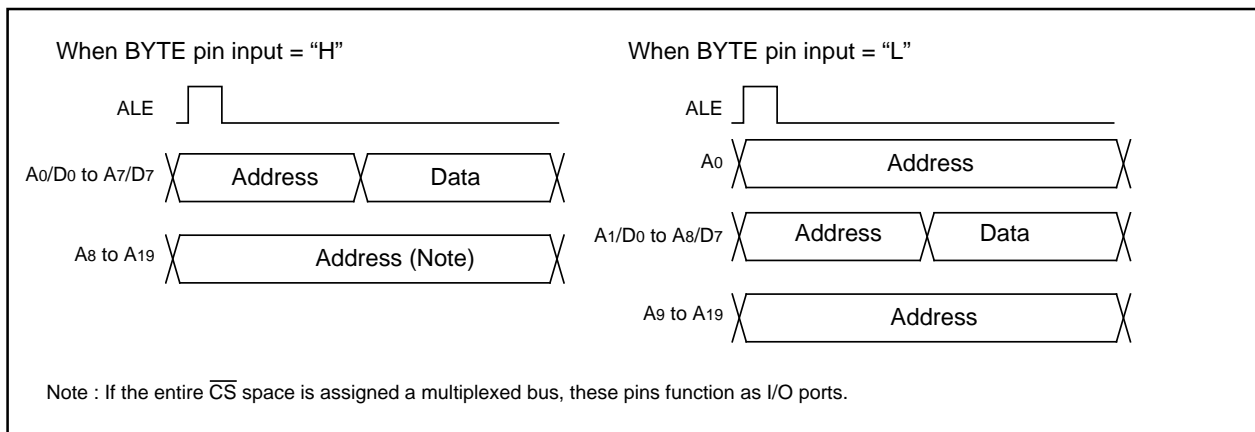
When BYTE pin input = "H"

ALE

$A_0/D_0$ to $A_7/D_7$

Address

Data

$A_8$ to $A_{19}$

Address (Note)

When BYTE pin input = "L"

ALE

$A_0$

Address

$A_1/D_0$ to $A_8/D_7$

Address

Data

$A_9$ to $A_{19}$

Address

Note : If the entire $\overline{CS}$ space is assigned a multiplexed bus, these pins function as I/O ports.